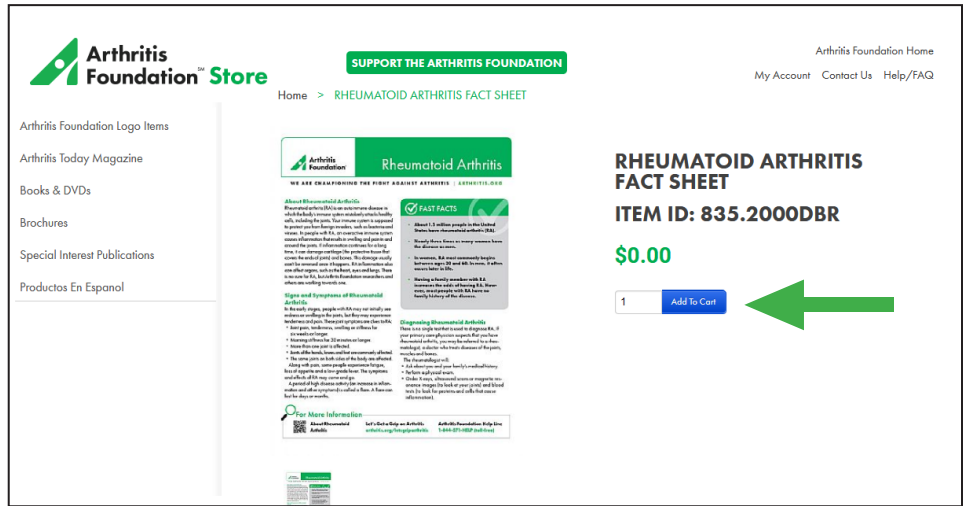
Arthritis Foundation™ Store

SUPPORT THE ARTHRITIS FOUNDATION

Arthritis Foundation Home

My Account Contact Us Help/FAQ

Home > RHEUMATOID ARTHRITIS FACT SHEET

Arthritis Foundation Logo Items

Arthritis Today Magazine

Books & DVDs

Brochures

Special Interest Publications

Productos En Espanol

Arthritis Foundation

Rheumatoid Arthritis

WE ARE CHAMPIONING THE FIGHT AGAINST ARTHRITIS | ARTHRITIS.ORG

About Rheumatoid Arthritis

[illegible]

FAST FACTS

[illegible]

Signs and Symptoms of Rheumatoid Arthritis

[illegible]

Diagnosing Rheumatoid Arthritis

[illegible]

For More Information

About Rheumatoid Arthritis

Let's Get a Grip on Arthritis

Arthritis Foundation Help Line

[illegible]

RHEUMATOID ARTHRITIS FACT SHEET

ITEM ID: 835.2000DBR

$0.00

1

Add To Cart